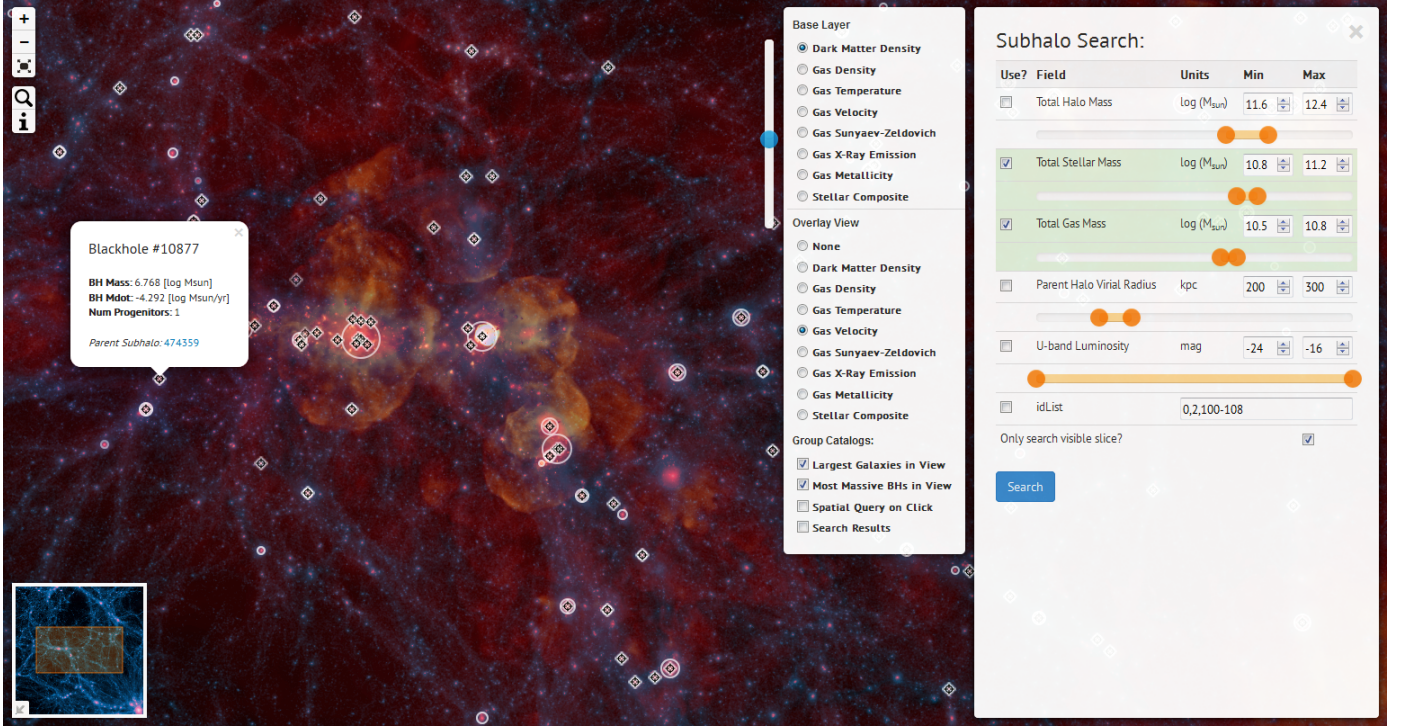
+
−
i

Blackhole #10877

BH Mass: 6.768 [log Msun]
BH Mdot: -4.292 [log Msun/yr]
Num Progenitors: 1

Parent Subhalo: 474359

Base Layer
Dark Matter Density
Gas Density
Gas Temperature
Gas Velocity
Gas Sunyaev-Zeldovich
Gas X-Ray Emission
Gas Metallicity
Stellar Composite

Overlay View
None
Dark Matter Density
Gas Density
Gas Temperature
Gas Velocity
Gas Sunyaev-Zeldovich
Gas X-Ray Emission
Gas Metallicity
Stellar Composite

Group Catalogs:
Largest Galaxies in View
Most Massive BHs in View
Spatial Query on Click
Search Results

Subhalo Search:

| Use? | Field | Units | Min | Max |
|---|---|---|---|---|
| | Total Halo Mass | log ($M_{sun}$) | 11.6 | 12.4 |
| ✓ | Total Stellar Mass | log ($M_{sun}$) | 10.8 | 11.2 |
| ✓ | Total Gas Mass | log ($M_{sun}$) | 10.5 | 10.8 |
| | Parent Halo Virial Radius | kpc | 200 | 300 |
| | U-band Luminosity | mag | -24 | -16 |
| | idList | | 0,2,100-108 | |

Only search visible slice?

Search